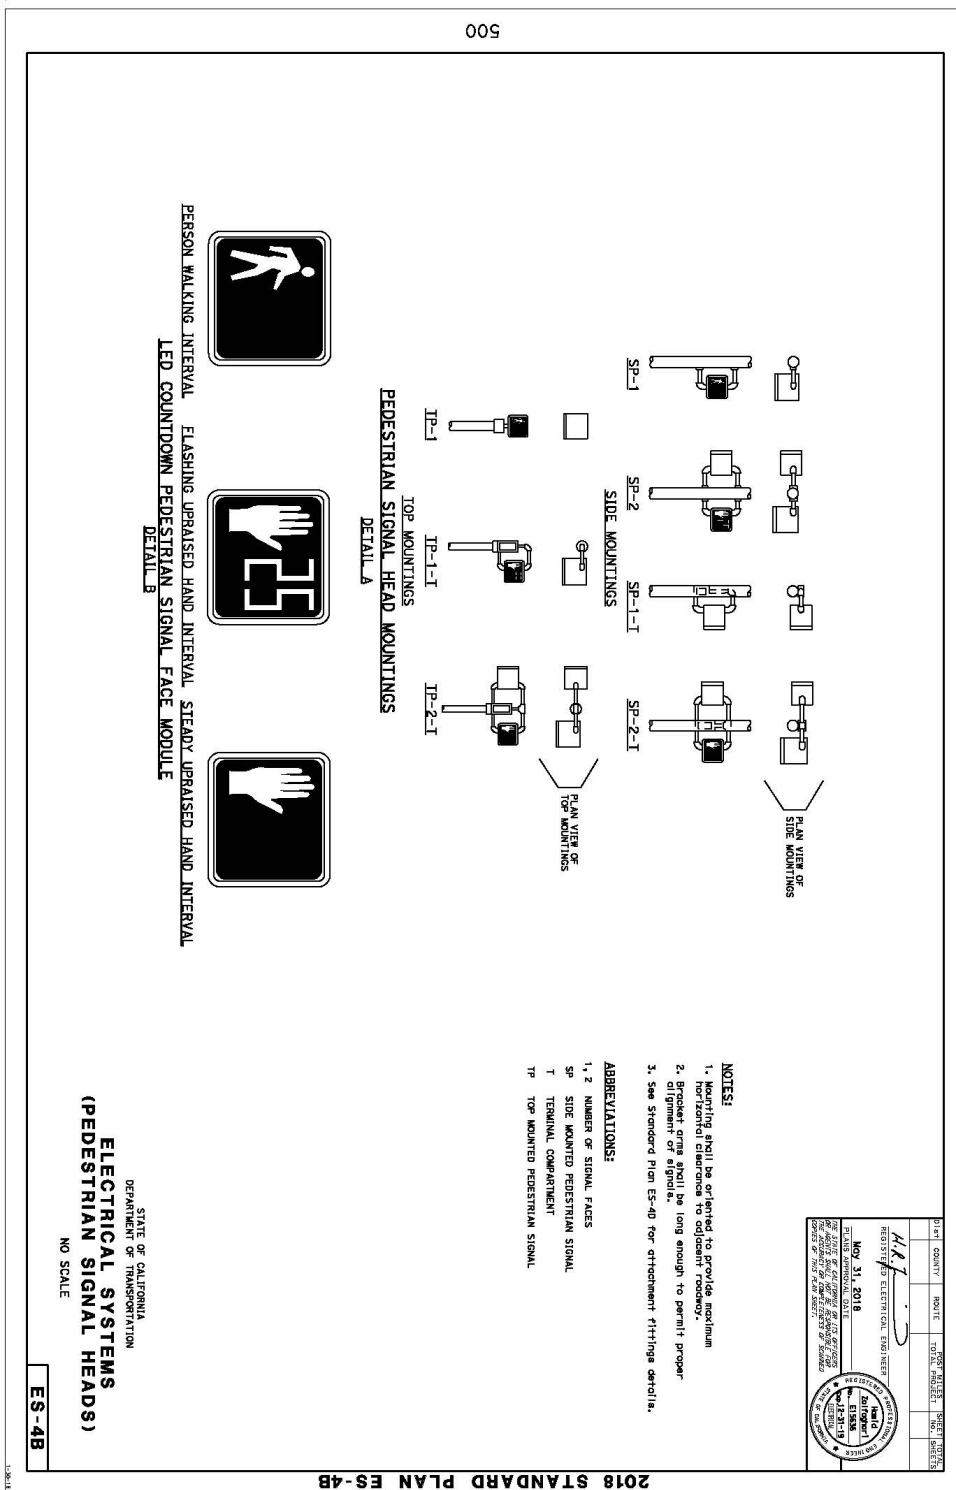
500

| Dist | COUNTY | ROUTE | POST MILES TOTAL PROJECT | SHEET No. | TOTAL SHEETS |
|---|---|---|---|---|---|

REGISTERED ELECTRICAL ENGINEER

May 31, 2018
PLANS APPROVAL DATE

THE STATE OF CALIFORNIA OR ITS OFFICERS OR AGENTS SHALL NOT BE RESPONSIBLE FOR THE ACCURACY OR COMPLETENESS OF SCANNED COPIES OF THIS PLAN SHEET.

REGISTERED PROFESSIONAL ENGINEER
Hamid Zarfaghari
No. E15536
Exp. 12-31-19
ELECTRICAL
STATE OF CALIFORNIA

NOTES:
1. Mounting shall be oriented to provide maximum horizontal clearance to adjacent roadway.
2. Bracket arms shall be long enough to permit proper alignment of signals.
3. See Standard Plan ES-4D for attachment fittings details.

ABBREVIATIONS:
1, 2 NUMBER OF SIGNAL FACES
SP SIDE MOUNTED PEDESTRIAN SIGNAL
T TERMINAL COMPARTMENT
TP TOP MOUNTED PEDESTRIAN SIGNAL

PLAN VIEW OF SIDE MOUNTINGS

SP-1 SP-2 SP-1-T SP-2-T
SIDE MOUNTINGS

PLAN VIEW OF TOP MOUNTINGS

TP-1 TP-1-T TP-2-T
TOP MOUNTINGS

PEDESTRIAN SIGNAL HEAD MOUNTINGS
DETAIL A

25

PERSON WALKING INTERVAL FLASHING UPRAISED HAND INTERVAL STEADY UPRAISED HAND INTERVAL
LED COUNTDOWN PEDESTRIAN SIGNAL FACE MODULE
DETAIL B

STATE OF CALIFORNIA
DEPARTMENT OF TRANSPORTATION
ELECTRICAL SYSTEMS
(PEDESTRIAN SIGNAL HEADS)
NO SCALE

ES-4B

2018 STANDARD PLAN ES-4B